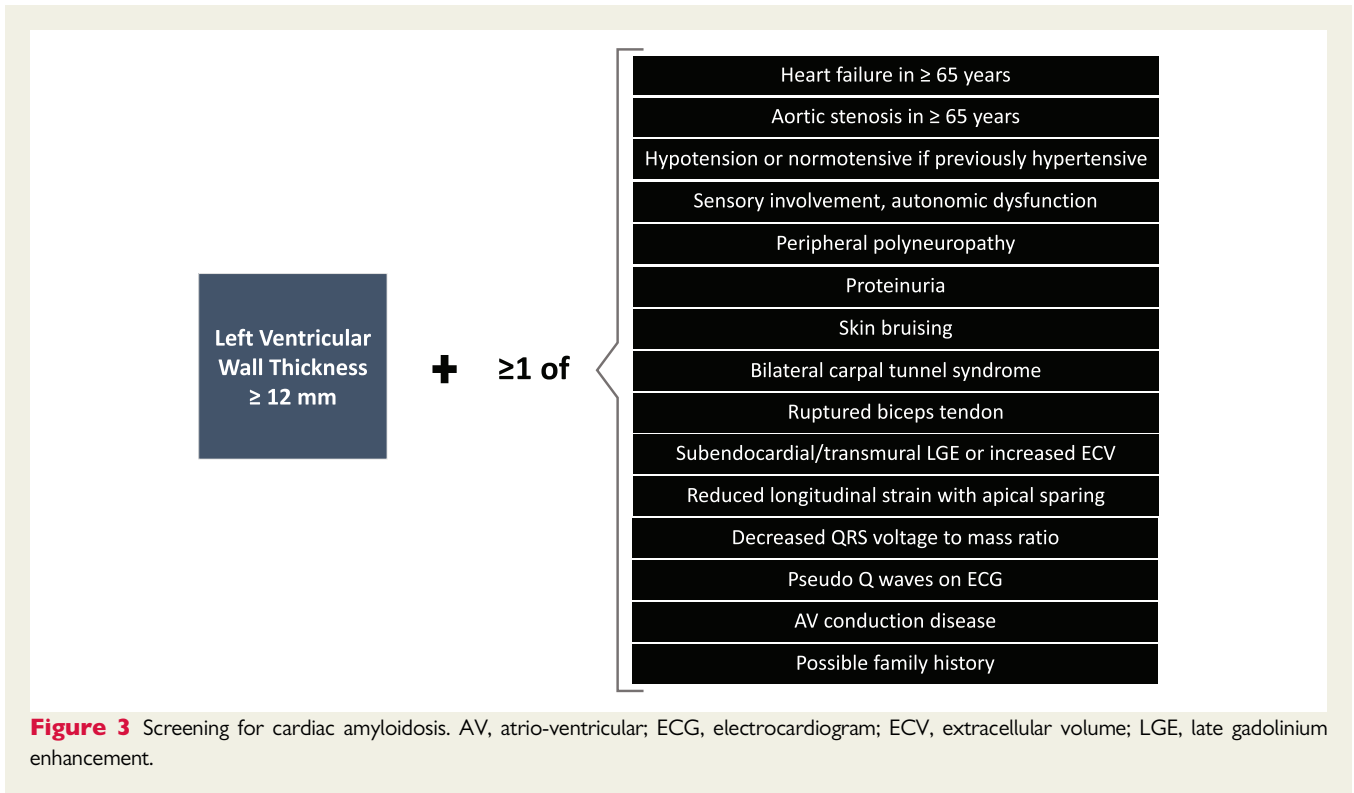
Left Ventricular Wall Thickness ≥ 12 mm

+

≥1 of

Heart failure in ≥ 65 years

Aortic stenosis in ≥ 65 years

Hypotension or normotensive if previously hypertensive

Sensory involvement, autonomic dysfunction

Peripheral polyneuropathy

Proteinuria

Skin bruising

Bilateral carpal tunnel syndrome

Ruptured biceps tendon

Subendocardial/transmural LGE or increased ECV

Reduced longitudinal strain with apical sparing

Decreased QRS voltage to mass ratio

Pseudo Q waves on ECG

AV conduction disease

Possible family history

Figure 3 Screening for cardiac amyloidosis. AV, atrio-ventricular; ECG, electrocardiogram; ECV, extracellular volume; LGE, late gadolinium enhancement.